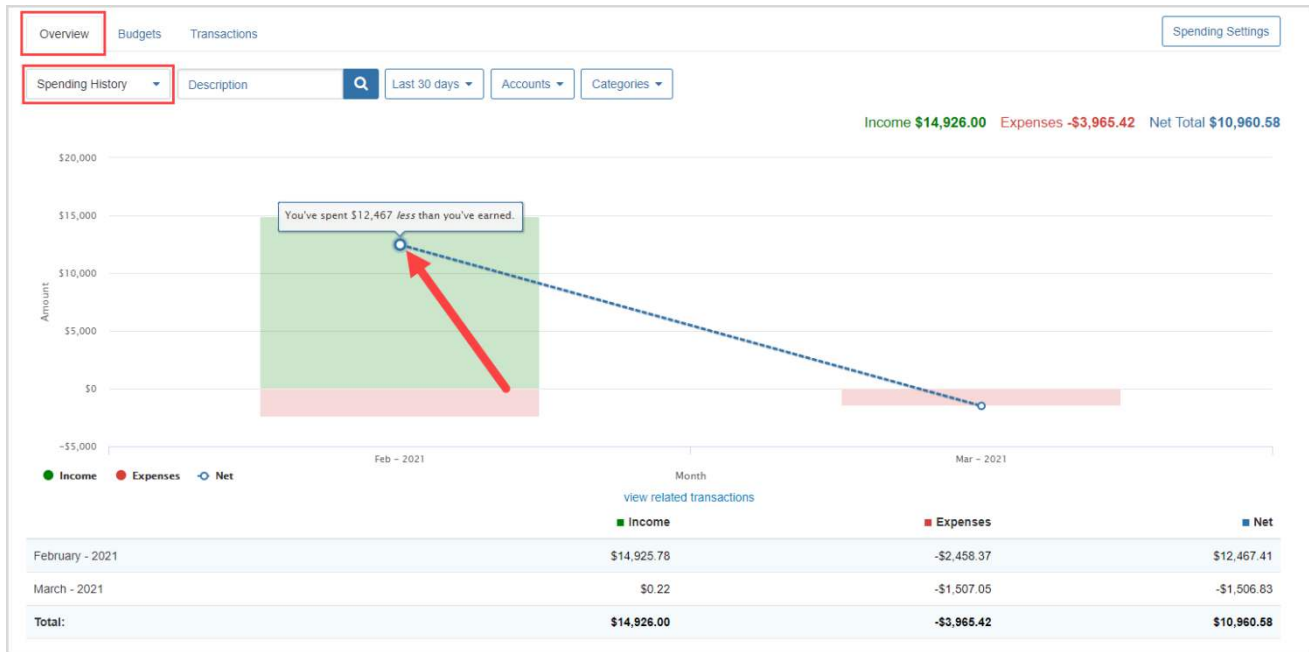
Overview Budgets Transactions

Spending Settings

Spending History Description Last 30 days Accounts Categories

Income $14,926.00 Expenses -$3,965.42 Net Total $10,960.58

$20,000
$15,000
$10,000
$5,000
$0
-$5,000

Amount

You've spent $12,467 *less* than you've earned.

Feb - 2021 Mar - 2021

Month

Income Expenses Net

view related transactions

| | Income | Expenses | Net |
|---|---|---|---|
| February - 2021 | $14,925.78 | -$2,458.37 | $12,467.41 |
| March - 2021 | $0.22 | -$1,507.05 | -$1,506.83 |
| **Total:** | **$14,926.00** | **-$3,965.42** | **$10,960.58** |